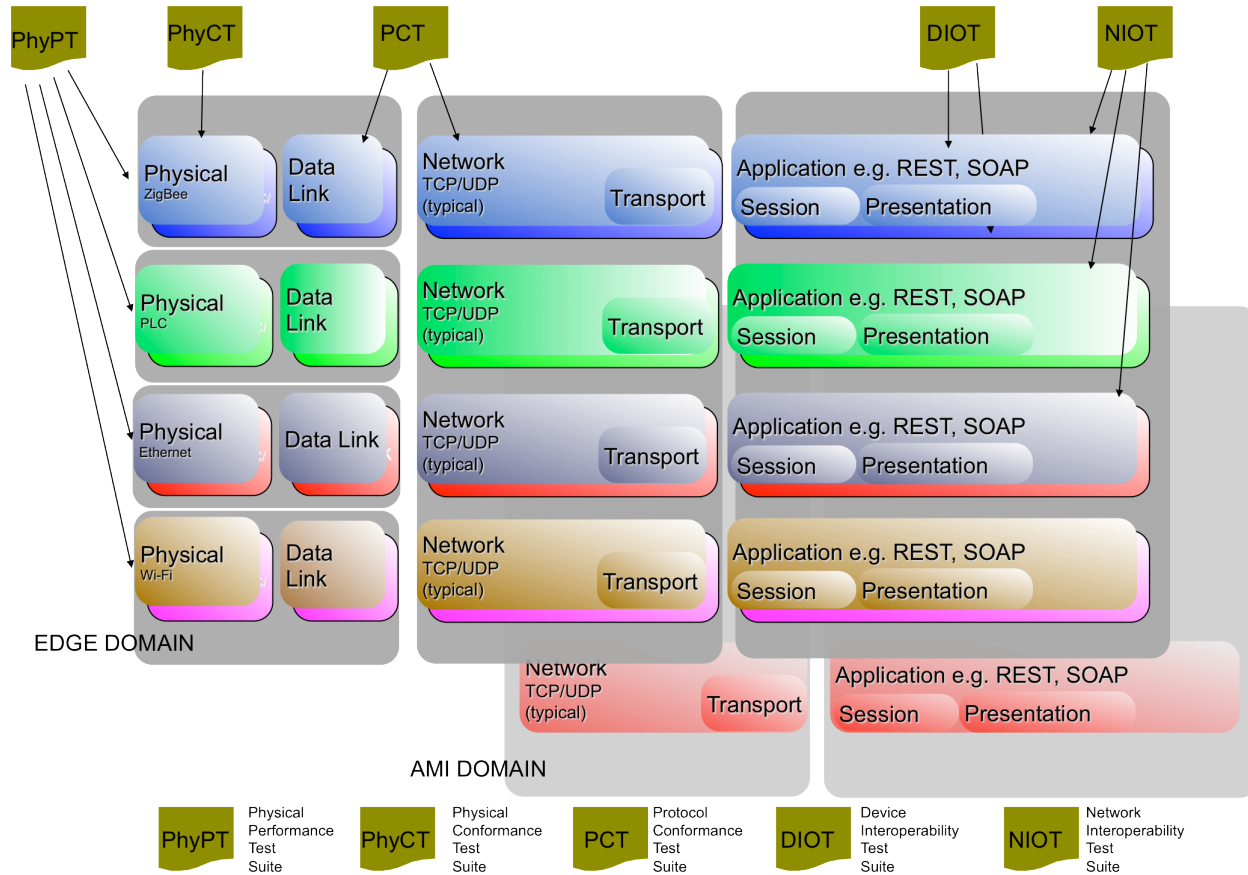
PhyPT

PhyCT

PCT

DIOT

NIOT

Physical
ZigBee

Data Link

Network
TCP/UDP
(typical)

Transport

Application e.g. REST, SOAP

Session

Presentation

Physical
PLC

Data Link

Network
TCP/UDP
(typical)

Transport

Application e.g. REST, SOAP

Session

Presentation

Physical
Ethernet

Data Link

Network
TCP/UDP
(typical)

Transport

Application e.g. REST, SOAP

Session

Presentation

Physical
Wi-Fi

Data Link

Network
TCP/UDP
(typical)

Transport

Application e.g. REST, SOAP

Session

Presentation

EDGE DOMAIN

Network
TCP/UDP
(typical)

Transport

Application e.g. REST, SOAP

Session

Presentation

AMI DOMAIN

PhyPT Physical Performance Test Suite

PhyCT Physical Conformance Test Suite

PCT Protocol Conformance Test Suite

DIOT Device Interoperability Test Suite

NIOT Network Interoperability Test Suite